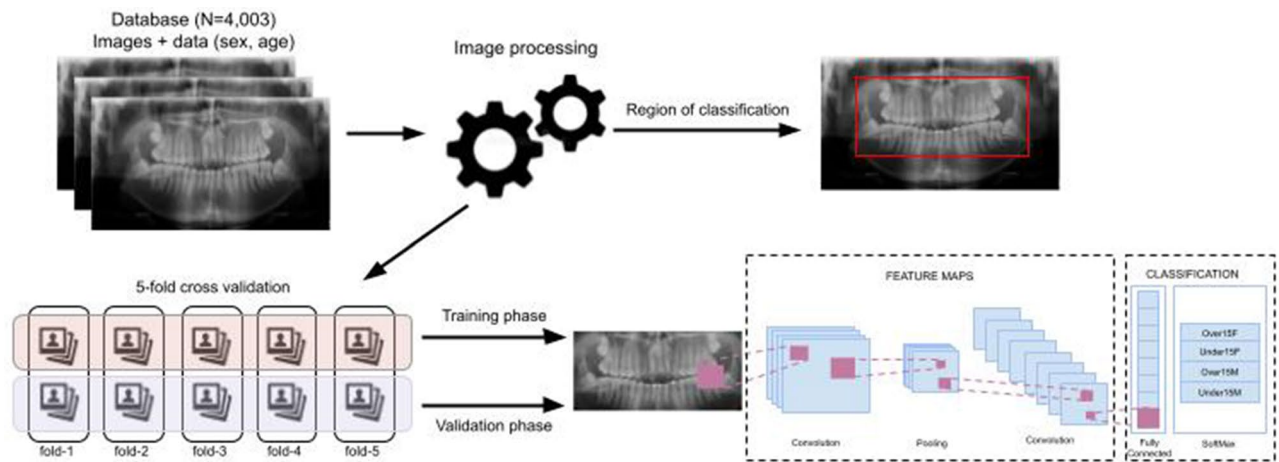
Database (N=4,003)
Images + data (sex, age)

Image processing

Region of classification

5-fold cross validation

fold-1
fold-2
fold-3
fold-4
fold-5

Training phase

Validation phase

FEATURE MAPS

Convolution
Pooling
Convolution

CLASSIFICATION

Over15F
Under15F
Over15M
Under15M

Fully Connected
SoftMax